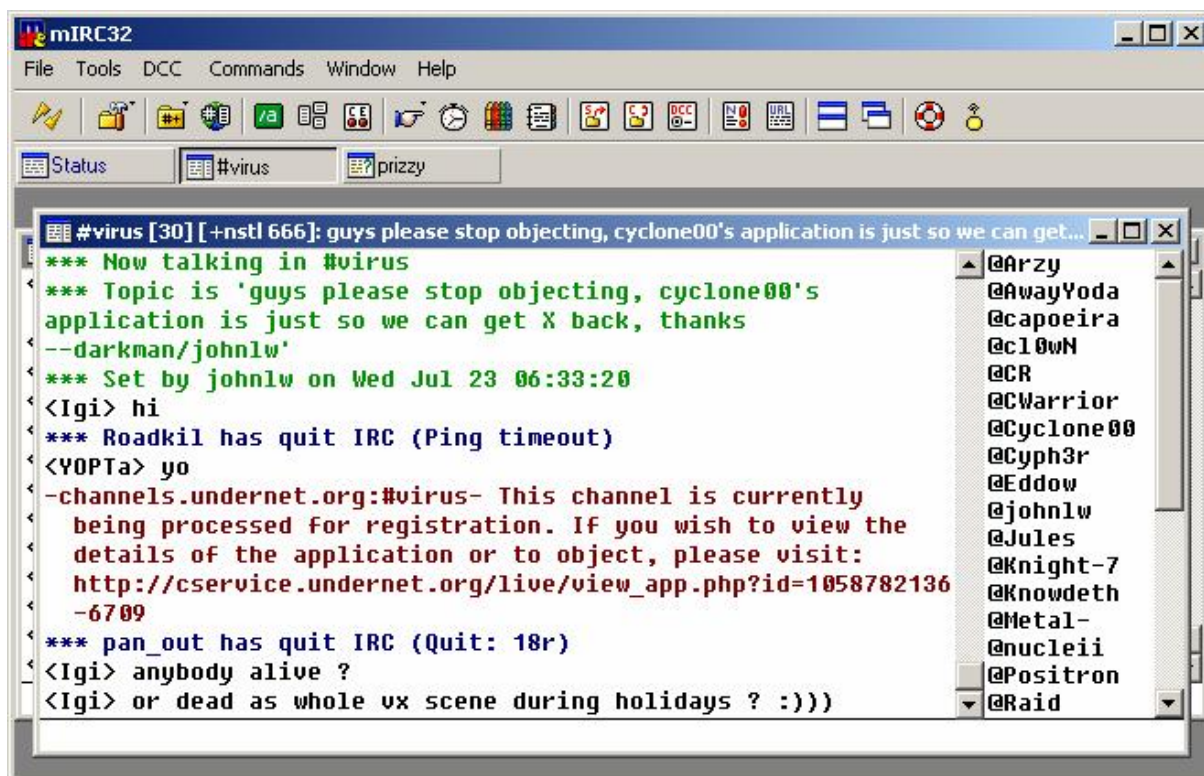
mIRC32

File Tools DCC Commands Window Help

Status | #virus | prizzy

#virus [30] [+nstl 666]: guys please stop objecting, cyclone00's application is just so we can get...

*** Now talking in #virus
*** Topic is 'guys please stop objecting, cyclone00's application is just so we can get X back, thanks --darkman/johnlw'
*** Set by johnlw on Wed Jul 23 06:33:20
<Igi> hi
*** Roadkil has quit IRC (Ping timeout)
<YOPTa> yo
-channels.undernet.org:#virus- This channel is currently being processed for registration. If you wish to view the details of the application or to object, please visit: http://cservice.undernet.org/live/view_app.php?id=1058782136-6709
*** pan_out has quit IRC (Quit: 18r)
<Igi> anybody alive ?
<Igi> or dead as whole vx scene during holidays ? :)))

@Arzy
@AwayYoda
@capoeira
@cl0wN
@CR
@CWarrior
@Cyclone00
@Cyph3r
@Eddow
@johnlw
@Jules
@Knight-7
@Knowdeth
@Metal-
@nucleii
@Positron
@Raid